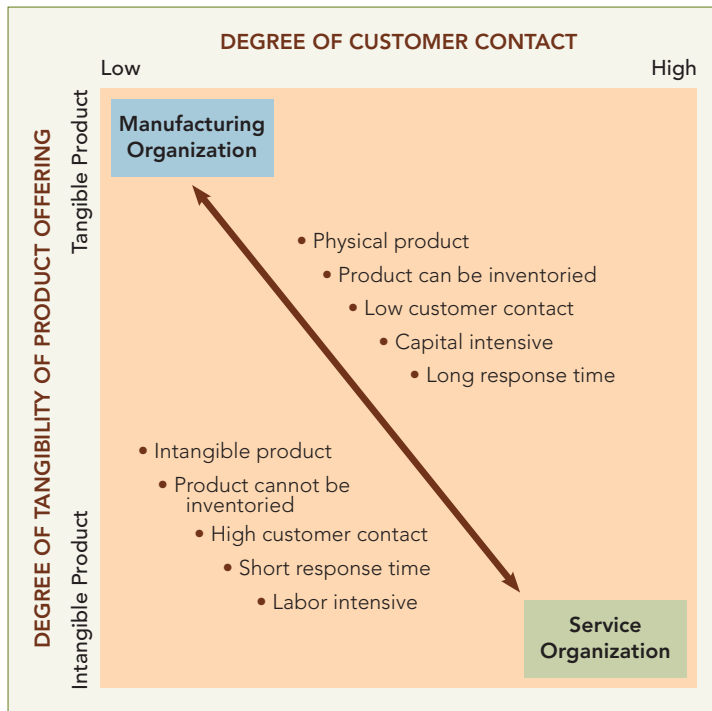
DEGREE OF CUSTOMER CONTACT

Low

High

DEGREE OF TANGIBILITY OF PRODUCT OFFERING

Tangible Product

Intangible Product

Manufacturing Organization

• Physical product
• Product can be inventoried
• Low customer contact
• Capital intensive
• Long response time

• Intangible product
• Product cannot be inventoried
• High customer contact
• Short response time
• Labor intensive

Service Organization